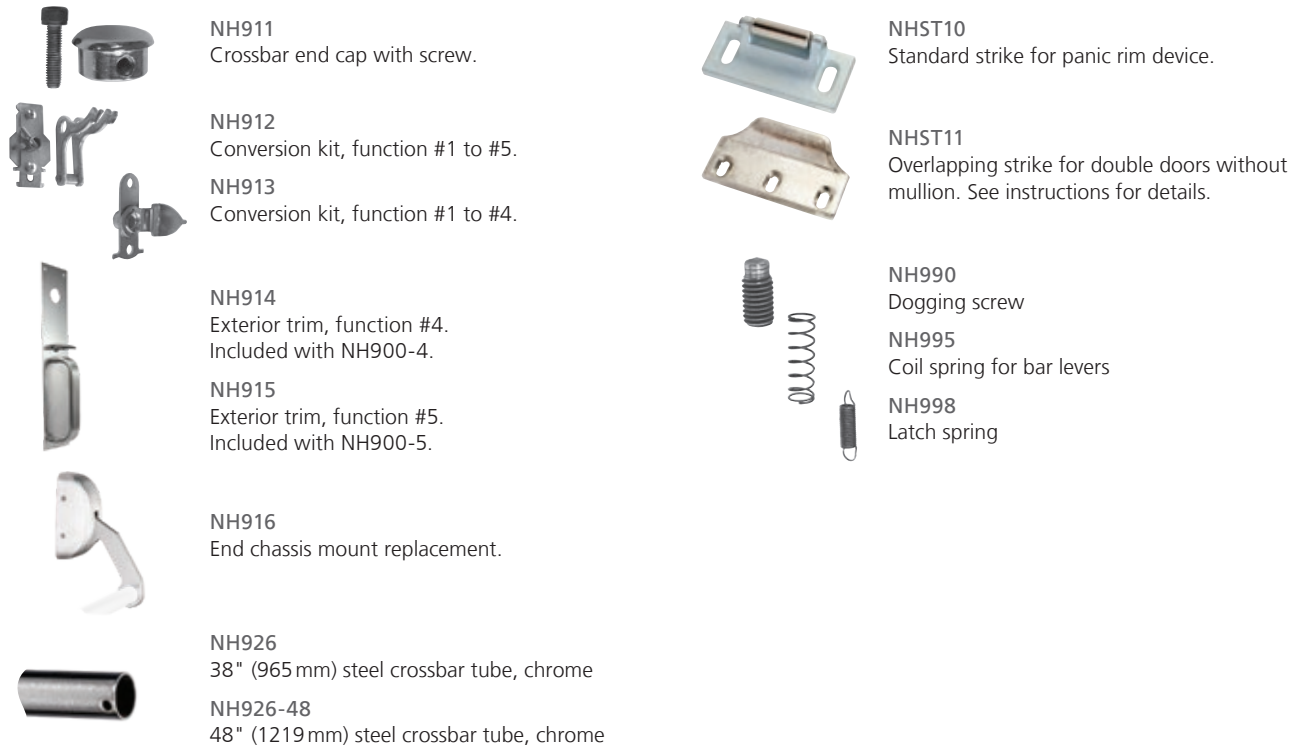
NH911
Crossbar end cap with screw.

NH912
Conversion kit, function #1 to #5.

NH913
Conversion kit, function #1 to #4.

NH914
Exterior trim, function #4. Included with NH900-4.

NH915
Exterior trim, function #5. Included with NH900-5.

NH916
End chassis mount replacement.

NH926
38" (965 mm) steel crossbar tube, chrome

NH926-48
48" (1219 mm) steel crossbar tube, chrome

NHST10
Standard strike for panic rim device.

NHST11
Overlapping strike for double doors without mullion. See instructions for details.

NH990
Dogging screw

NH995
Coil spring for bar levers

NH998
Latch spring